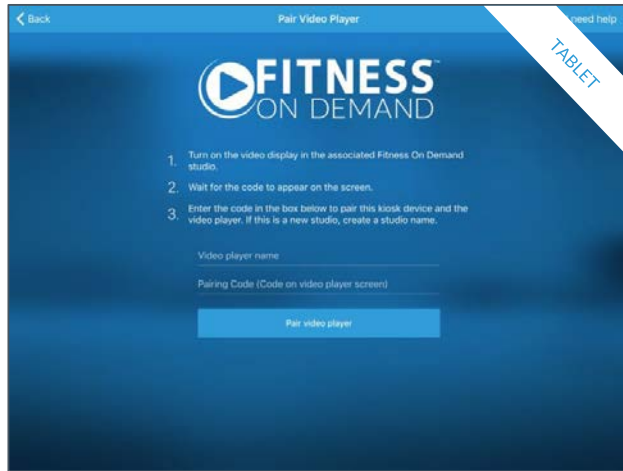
< Back

Pair Video Player

need help

TABLET

FITNESS ON DEMAND

1. Turn on the video display in the associated Fitness On Demand studio.

2. Wait for the code to appear on the screen.

3. Enter the code in the box below to pair this kiosk device and the video player. If this is a new studio, create a studio name.

Video player name

Pairing Code (Code on video player screen)

Pair video player